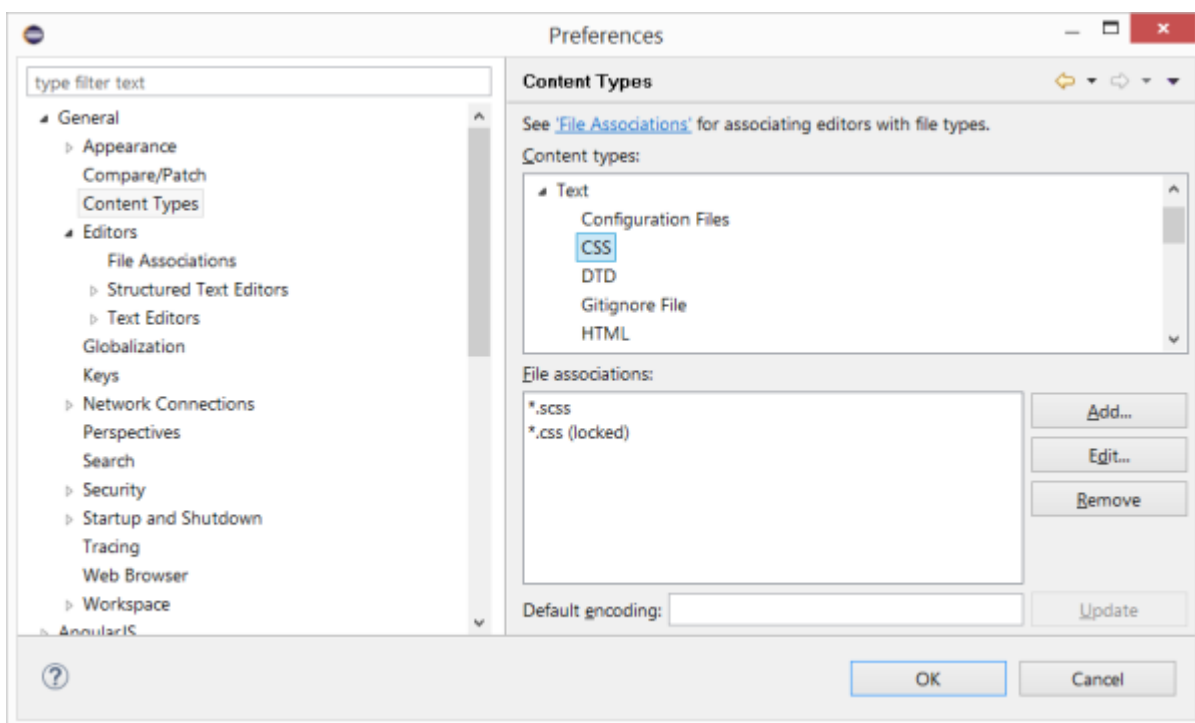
Preferences

type filter text

General
Appearance
Compare/Patch
Content Types
Editors
File Associations
Structured Text Editors
Text Editors
Globalization
Keys
Network Connections
Perspectives
Search
Security
Startup and Shutdown
Tracing
Web Browser
Workspace
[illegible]

Content Types

See 'File Associations' for associating editors with file types.

Content types:

Text
Configuration Files
CSS
DTD
Gitignore File
HTML

File associations:

*.scss
*.css (locked)

Add...
Edit...
Remove

Default encoding:

Update

?

OK
Cancel